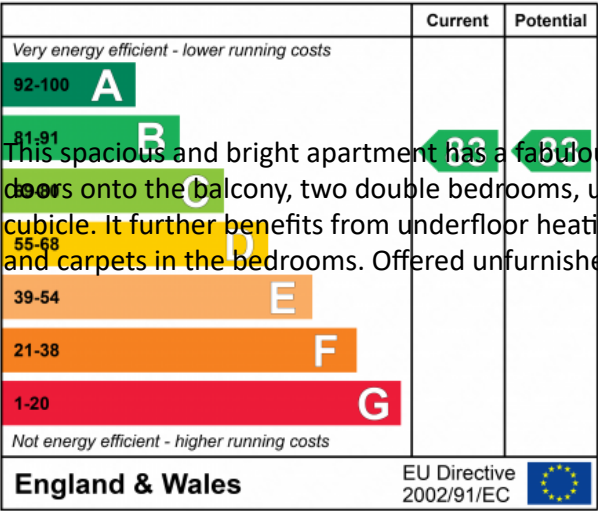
| | Current | Potential |
|---|---|---|
| Very energy efficient - lower running costs | | |
| 92-100 A | | |
| 81-91 B | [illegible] | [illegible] |
| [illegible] C | | |
| 55-68 D | | |
| 39-54 E | | |
| 21-38 F | | |
| 1-20 G | | |
| Not energy efficient - higher running costs | | |

This spacious and bright apartment has a fabulo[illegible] doors onto the balcony, two double bedrooms, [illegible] cubicle. It further benefits from underfloor heati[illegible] and carpets in the bedrooms. Offered unfurnish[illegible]

England & Wales

EU Directive 2002/91/EC